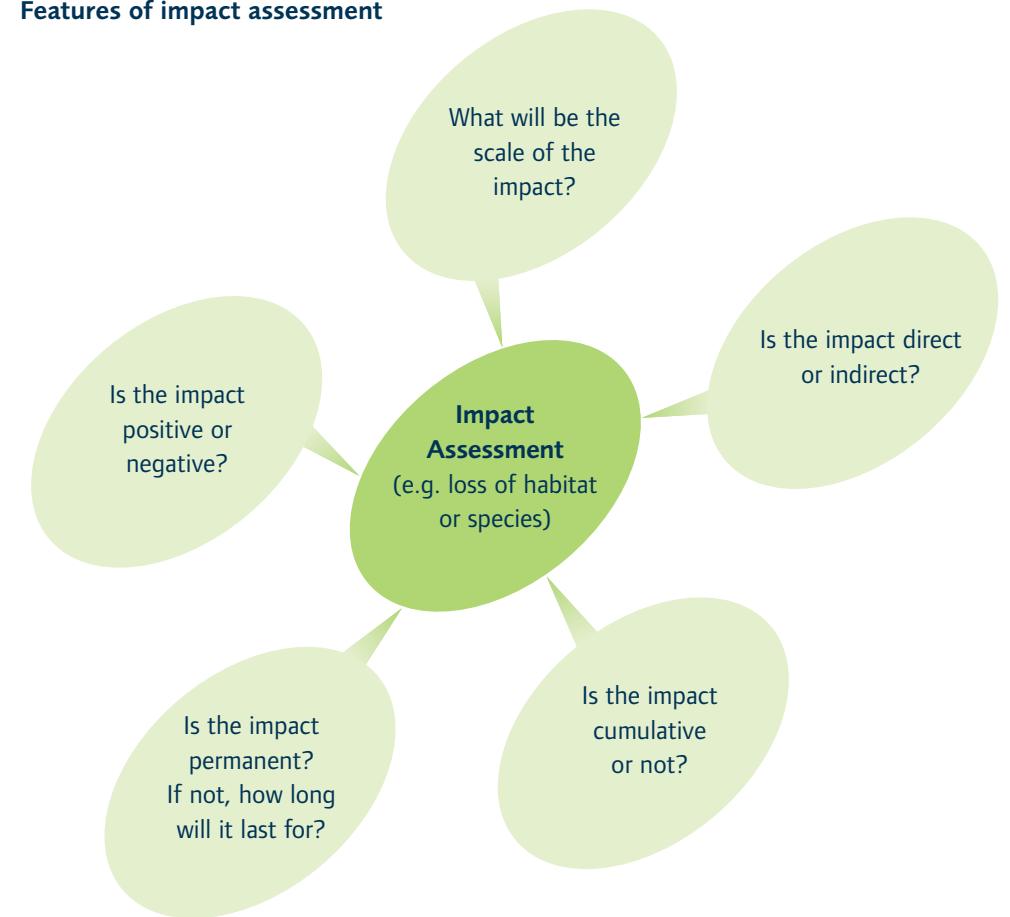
Features of impact assessment

What will be the scale of the impact?

Is the impact direct or indirect?

Is the impact positive or negative?

Impact Assessment (e.g. loss of habitat or species)

Is the impact permanent? If not, how long will it last for?

Is the impact cumulative or not?